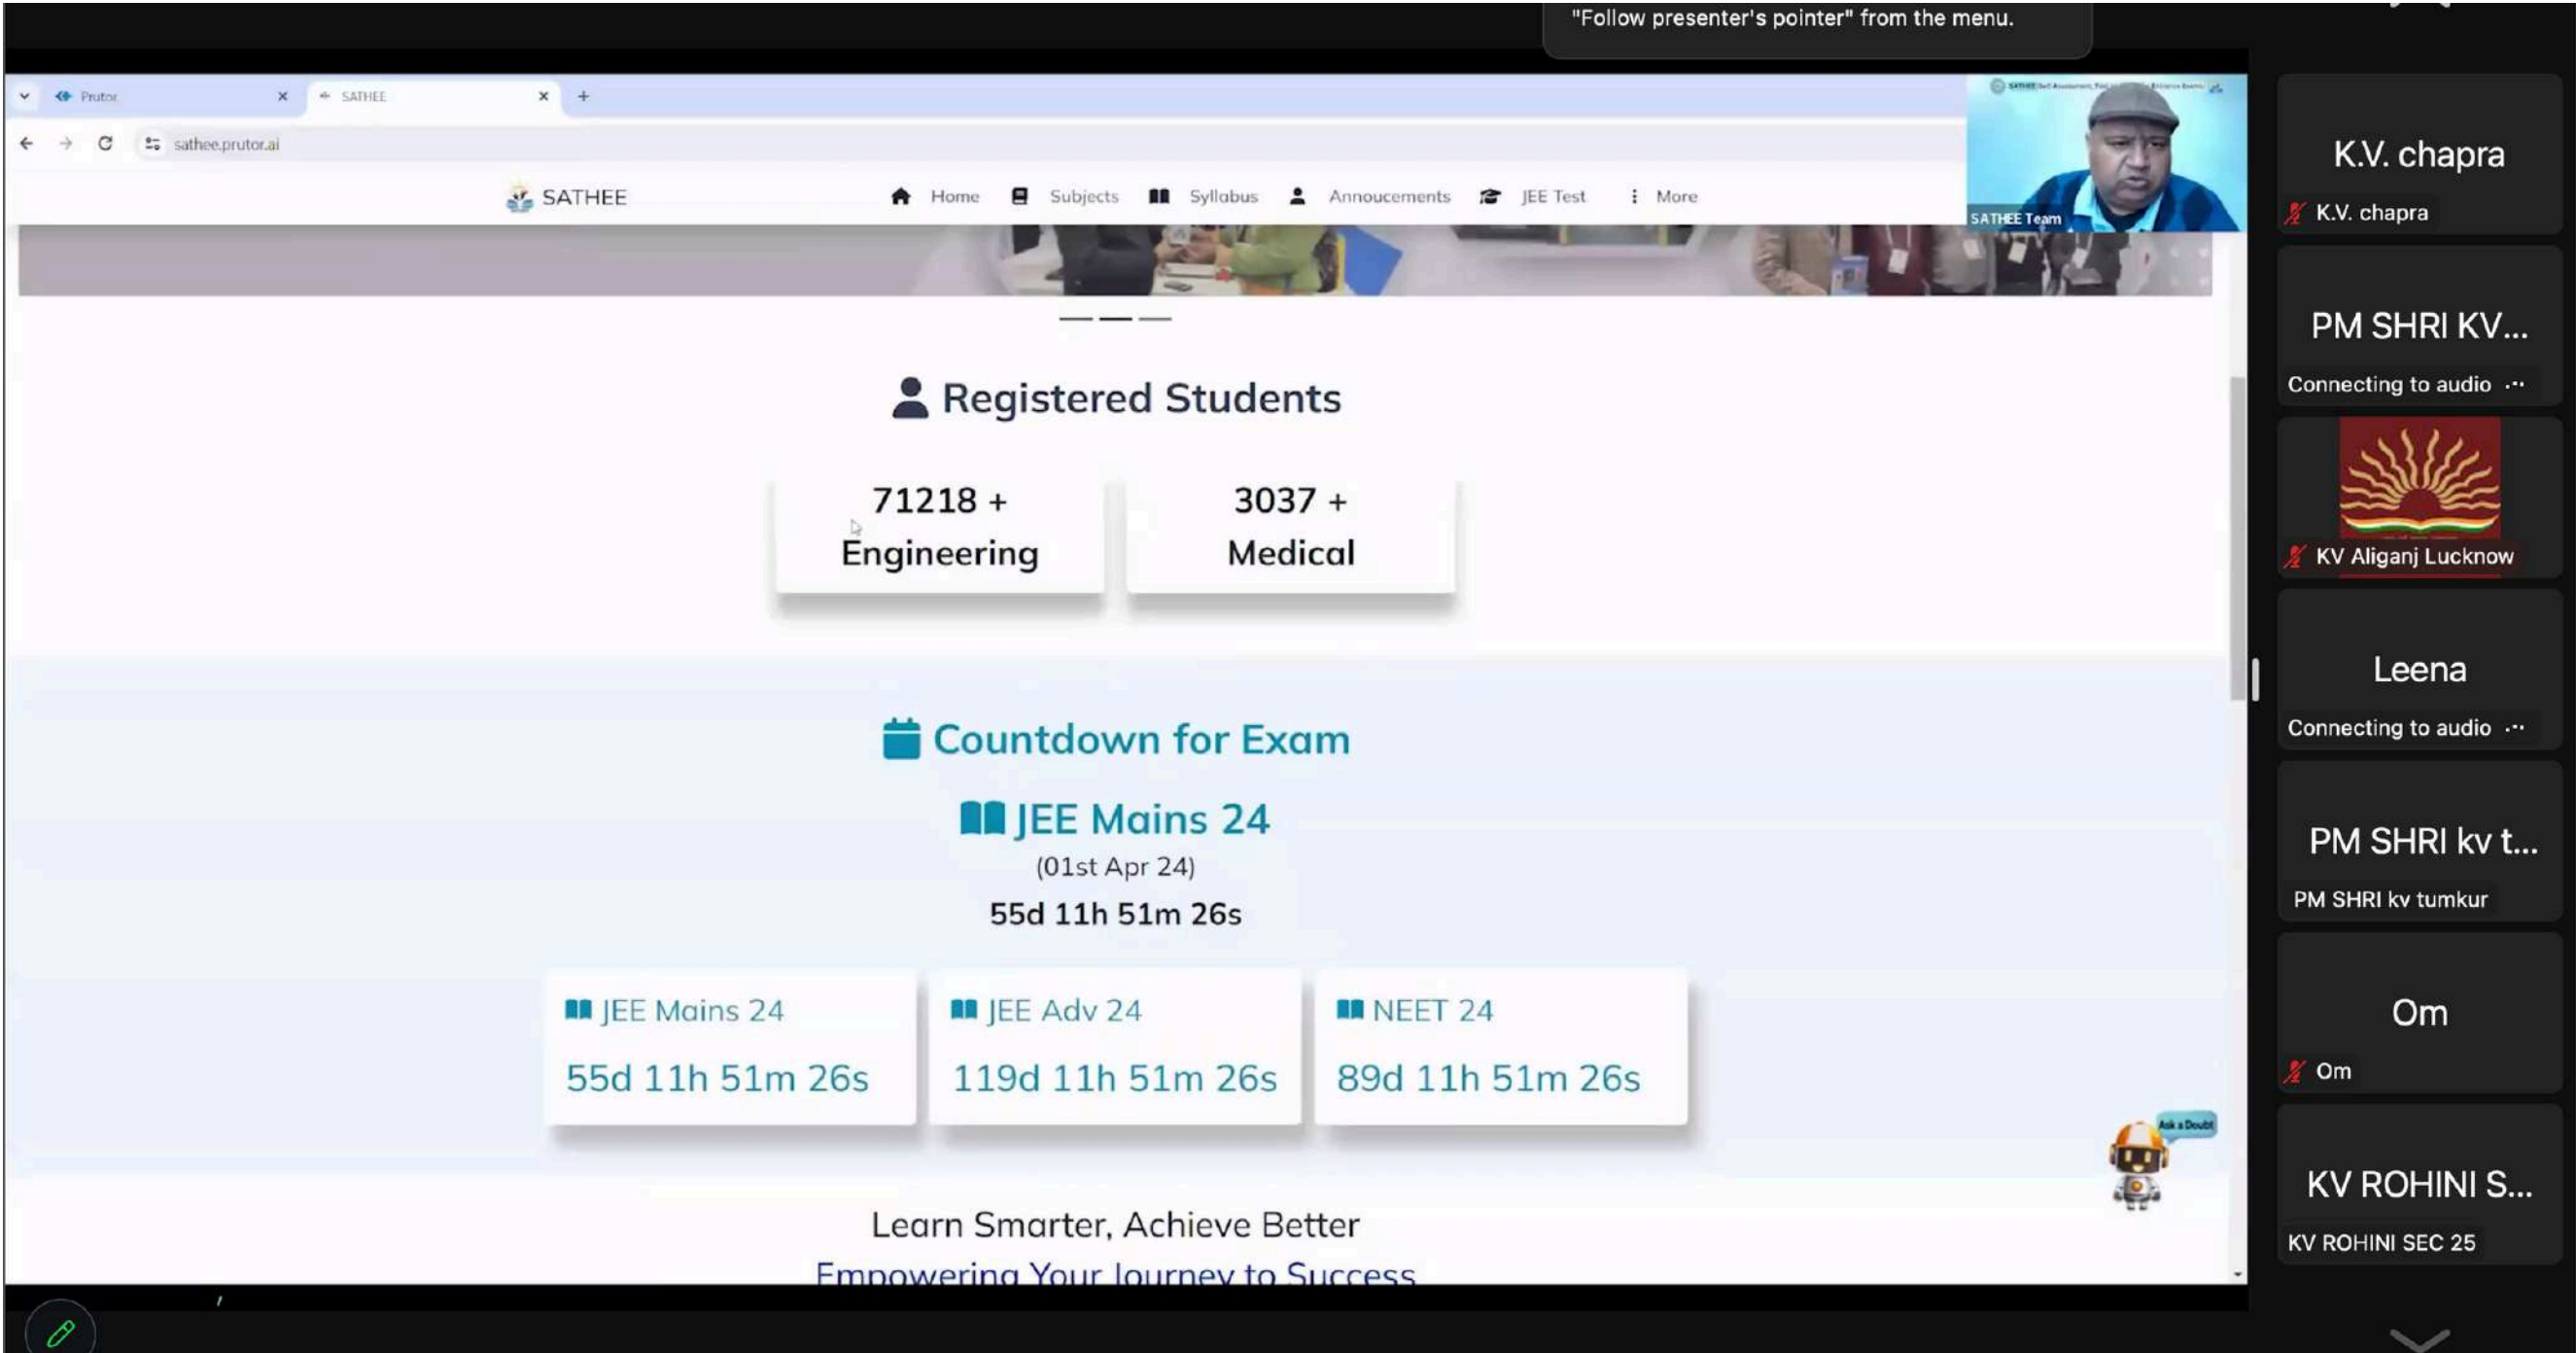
"Follow presenter's pointer" from the menu.

Prutor
SATHEE
+

sathee.prutor.ai

SATHEE
Home
Subjects
Syllabus
Annoucements
JEE Test
More

SATHEE Team

Registered Students

71218 +
Engineering

3037 +
Medical

Countdown for Exam

JEE Mains 24
(01st Apr 24)
55d 11h 51m 26s

JEE Mains 24
55d 11h 51m 26s

JEE Adv 24
119d 11h 51m 26s

NEET 24
89d 11h 51m 26s

Ask a Doubt

Learn Smarter, Achieve Better
Empowering Your Journey to Success

K.V. chapra
K.V. chapra

PM SHRI KV...
Connecting to audio

KV Aliganj Lucknow

Leena
Connecting to audio

PM SHRI kv t...
PM SHRI kv tumkur

Om
Om

KV ROHINI S...
KV ROHINI SEC 25